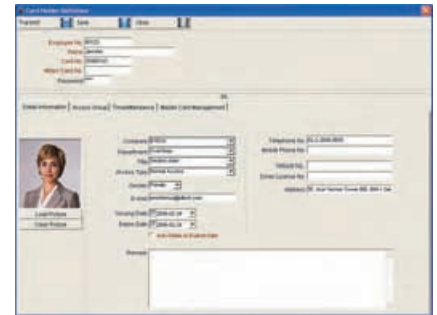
Card Holder Definition

Transmit Save Close

Employee No. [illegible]
Name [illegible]
Card No. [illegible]
Mifare Card No.
Password

Detail Information | Access Group | Time Attendance | Master Card Management

Company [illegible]
Department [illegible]
Title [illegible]
Access Type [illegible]
Gender Female
E-mail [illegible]
Issuing Date 2006-02-24
Expire Date 2006-02-24
Auto Delete on Expired Date

Telephone No. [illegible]
Mobile Phone No.
Vehicle No.
Driver License No.
Address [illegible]

Load Picture
Clear Picture

Remark